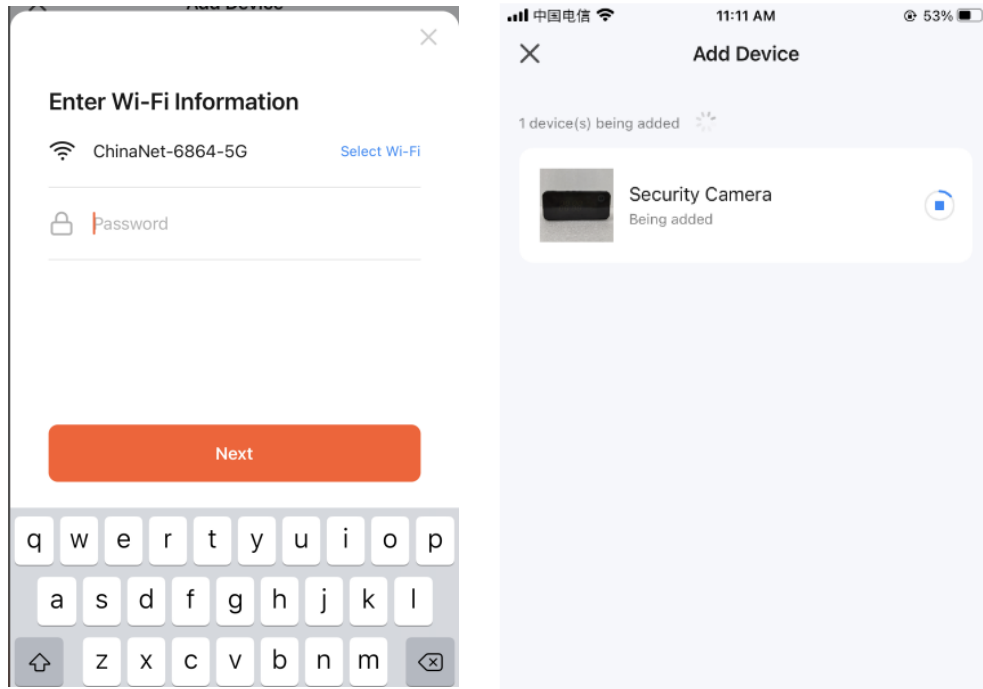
Add Device

Enter Wi-Fi Information

ChinaNet-6864-5G

Select Wi-Fi

Password

Next

q w e r t y u i o p

a s d f g h j k l

z x c v b n m

中国电信 11:11 AM 53%

Add Device

1 device(s) being added

Security Camera

Being added